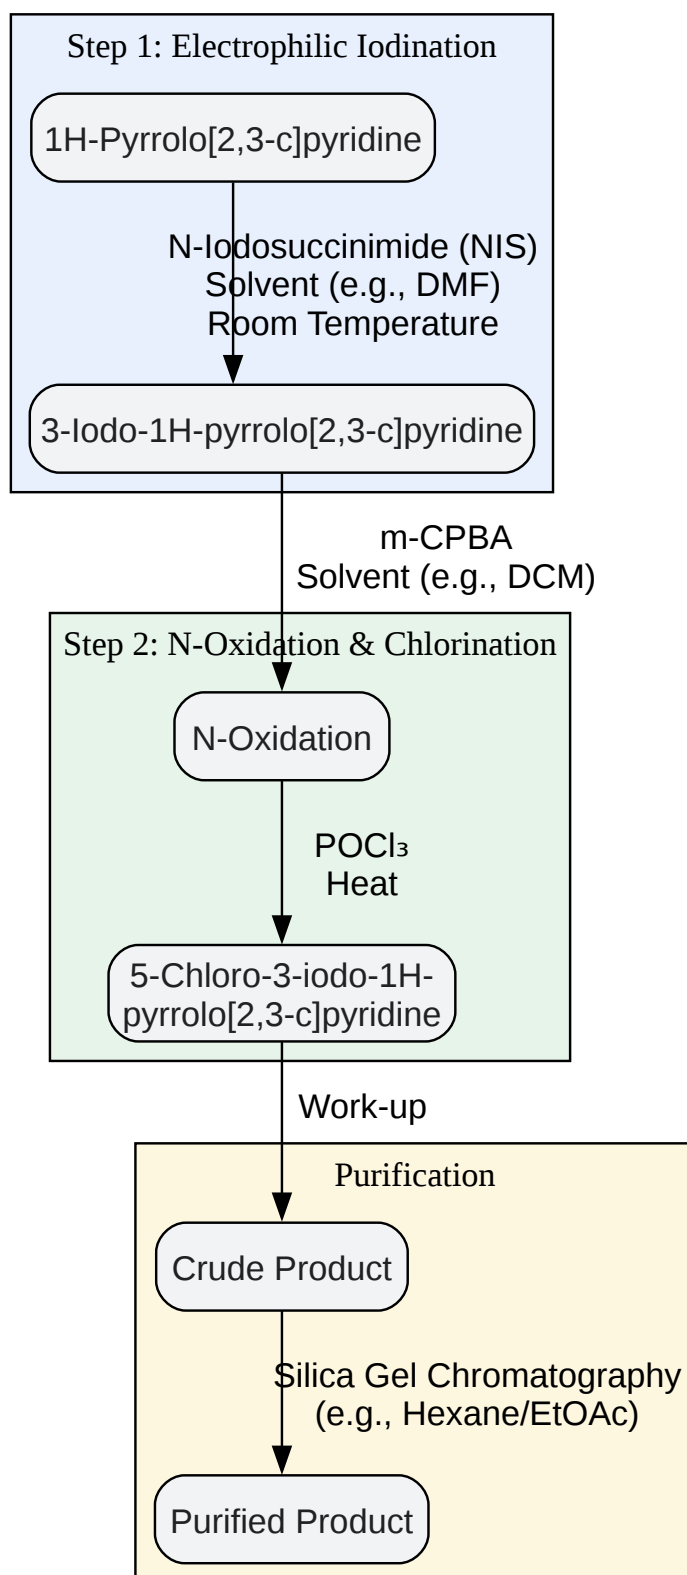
Step 1: Electrophilic Iodination

1H-Pyrrolo[2,3-c]pyridine

N-Iodosuccinimide (NIS)
Solvent (e.g., DMF)
Room Temperature

3-Iodo-1H-pyrrolo[2,3-c]pyridine

m-CPBA
Solvent (e.g., DCM)

Step 2: N-Oxidation & Chlorination

N-Oxidation

$POCl_3$
Heat

5-Chloro-3-iodo-1H-pyrrolo[2,3-c]pyridine

Work-up

Purification

Crude Product

Silica Gel Chromatography
(e.g., Hexane/EtOAc)

Purified Product